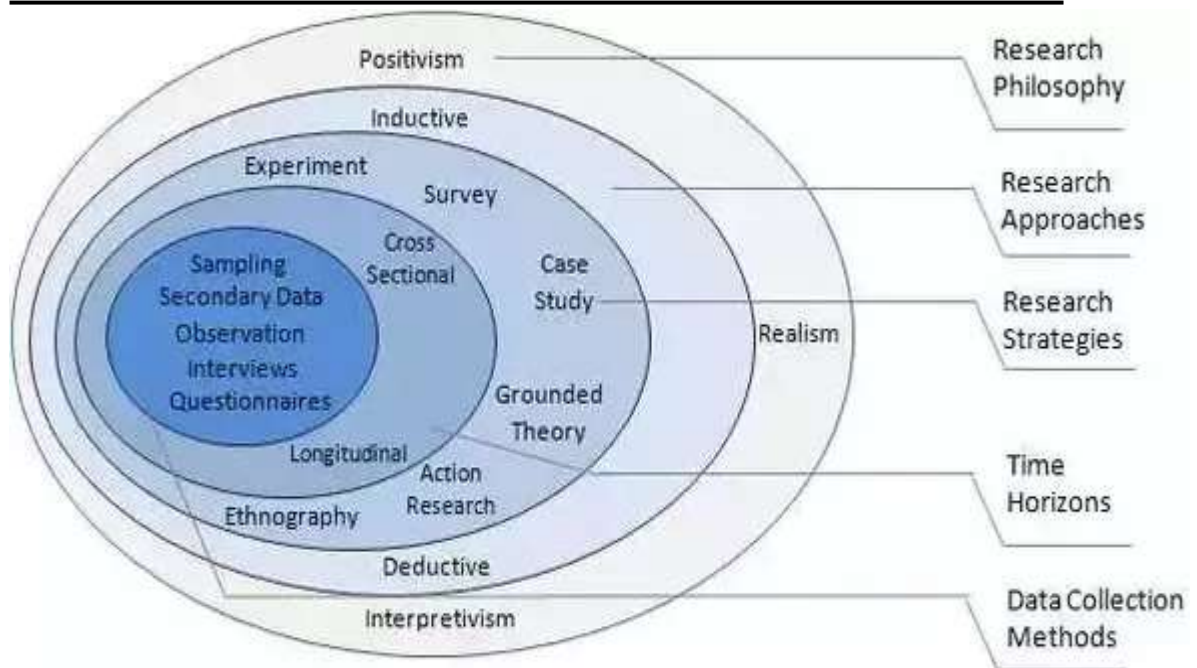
Positivism

Inductive

Experiment

Survey

Cross Sectional

Sampling
Secondary Data
Observation
Interviews
Questionnaires

Case Study

Realism

Grounded Theory

Longitudinal

Action Research

Ethnography

Deductive

Interpretivism

Research Philosophy

Research Approaches

Research Strategies

Time Horizons

Data Collection Methods